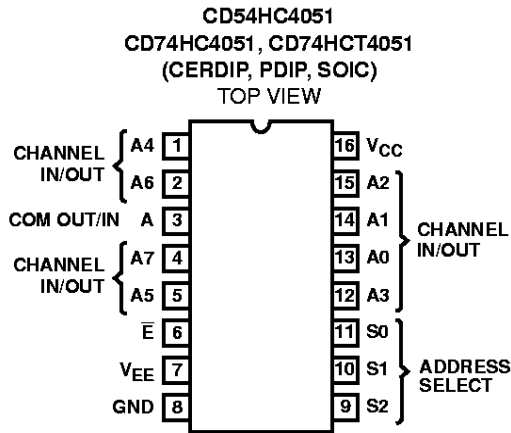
CD54HC4051
CD74HC4051, CD74HCT4051
(CERDIP, PDIP, SOIC)
TOP VIEW

CHANNEL IN/OUT A4 1
A6 2
COM OUT/IN A 3
CHANNEL IN/OUT A7 4
A5 5
$\overline{E}$ 6
$V_{EE}$ 7
GND 8

16 $V_{CC}$
15 A2
14 A1
13 A0
12 A3
CHANNEL IN/OUT
11 S0
10 S1
9 S2
ADDRESS SELECT